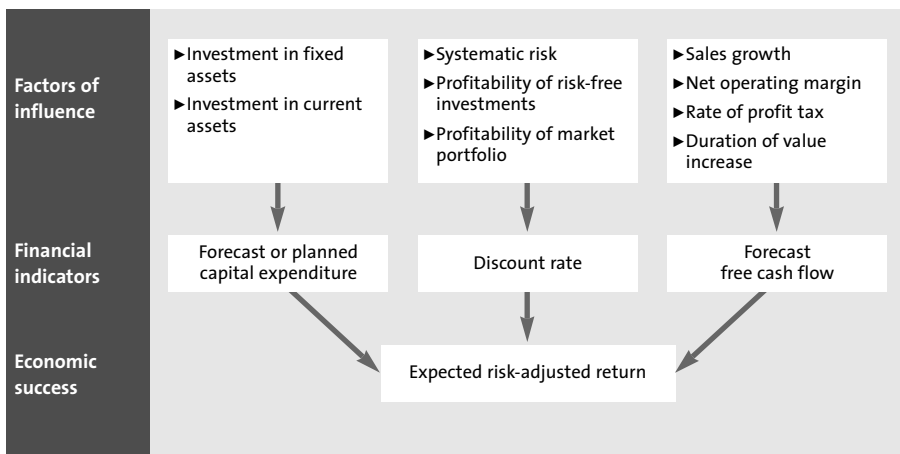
Factors of influence

► Investment in fixed assets
► Investment in current assets

► Systematic risk
► Profitability of risk-free investments
► Profitability of market portfolio

► Sales growth
► Net operating margin
► Rate of profit tax
► Duration of value increase

Financial indicators

Forecast or planned capital expenditure

Discount rate

Forecast free cash flow

Economic success

Expected risk-adjusted return